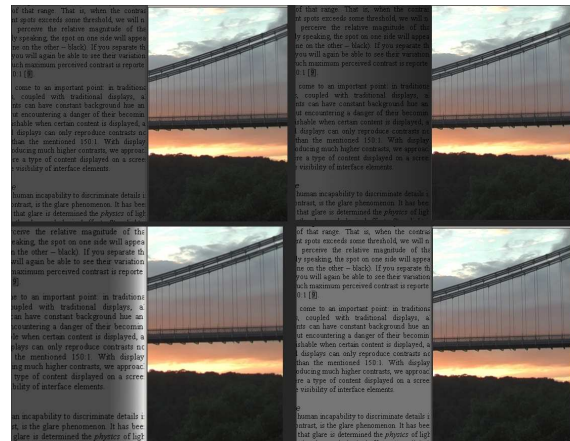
of that range. That is, when the contrast spots exceeds some threshold, we will n perceive the relative magnitude of th ly speaking, the spot on one side will appea ne on the other – black). If you separate th you will again be able to see their variation uch maximum perceived contrast is reporte 0:1 [8]

come to an important point: in tradition coupled with traditional displays, ants can have contrast background hue an encountering a danger of their becomin ishable when certain content is displayed, a l displays can only reproduce contrasts nc than the mentioned 150:1. With display oducing much higher contrasts, we approac re a type of content displayed on a scree visibility of interface elements.

e
human incapability to discriminate details contrast, is the glare phenomenon. It has bee that glare is determined the physics of ligh

of that range. That is, when the contrast spots exceeds some threshold, we will n perceive the relative magnitude of th ly speaking, the spot on one side will appea ne on the other – black). If you separate th you will again be able to see their variation uch maximum perceived contrast is reporte 0:1 [8]

come to an important point: in tradition coupled with traditional displays, ants can have contrast background hue an encountering a danger of their becomin ishable when certain content is displayed, a l displays can only reproduce contrasts nc than the mentioned 150:1. With display oducing much higher contrasts, we approac re a type of content displayed on a scree visibility of interface elements.

e
human incapability to discriminate details contrast, is the glare phenomenon. It has bee that glare is determined the physics of ligh

of that range. That is, when the contrast spots exceeds some threshold, we will n perceive the relative magnitude of th peaking, the spot on one side will appea the other – black). If you separate th will again be able to see their variation maximum perceived contrast is reporte
8]

e to an important point: in tradition oupled with traditional displays, ants can have contrast background hue an countering a danger of their becomin ble when certain content is displayed, a plays can only reproduce contrasts nc the mentioned 150:1. With display g much higher contrasts, we approac type of content displayed on a scree bility of interface elements.

an incapability to discriminate details t, is the glare phenomenon. It has bee glare is determined the physics of ligh

of that range. That is, when the contrast spots exceeds some threshold, we will n perceive the relative magnitude of th ly speaking, the spot on one side will appea ne on the other – black). If you separate th you will again be able to see their variation uch maximum perceived contrast is reporte 0:1 [8]

come to an important point: in tradition coupled with traditional displays, ants can have contrast background hue an encountering a danger of their becomin ishable when certain content is displayed, a l displays can only reproduce contrasts nc than the mentioned 150:1. With display oducing much higher contrasts, we approac re a type of content displayed on a scree visibility of interface elements.

e
human incapability to discriminate details contrast, is the glare phenomenon. It has bee that glare is determined the physics of ligh